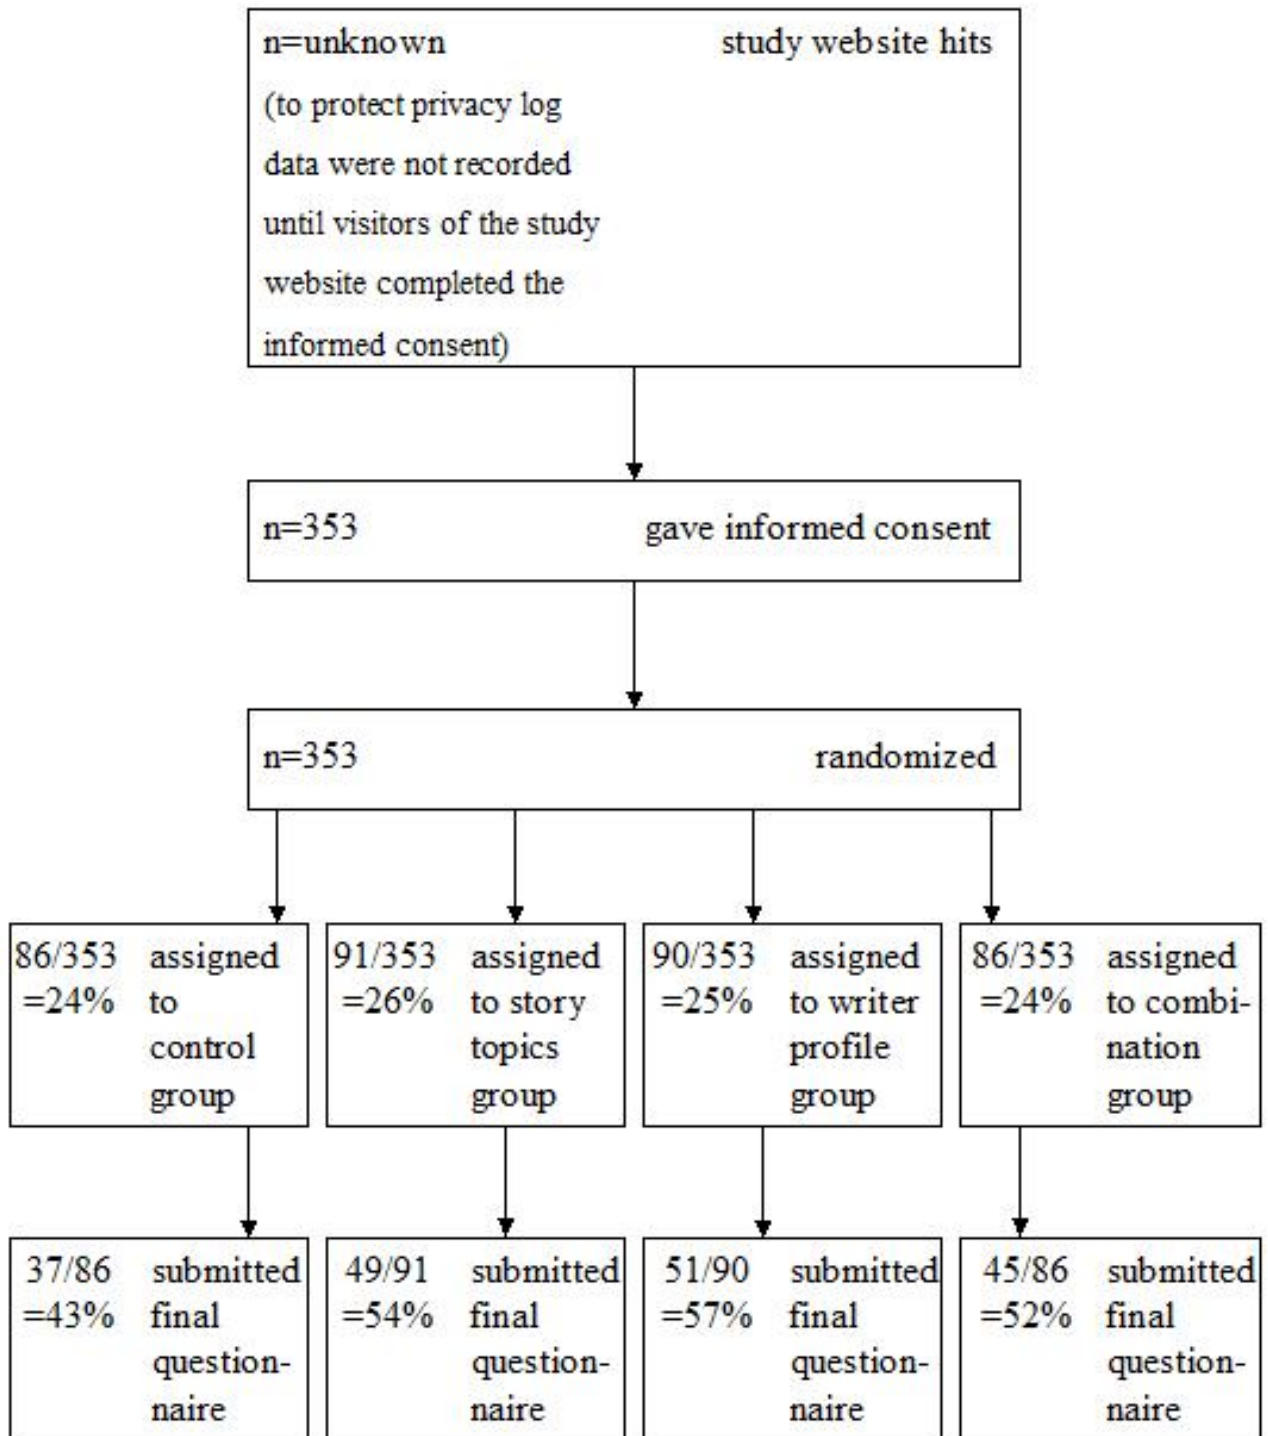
n=unknown study website hits
(to protect privacy log data were not recorded until visitors of the study website completed the informed consent)

n=353 gave informed consent

n=353 randomized

86/353 =24% assigned to control group

91/353 =26% assigned to story topics group

90/353 =25% assigned to writer profile group

86/353 =24% assigned to combination group

37/86 =43% submitted final questionnaire

49/91 =54% submitted final questionnaire

51/90 =57% submitted final questionnaire

45/86 =52% submitted final questionnaire